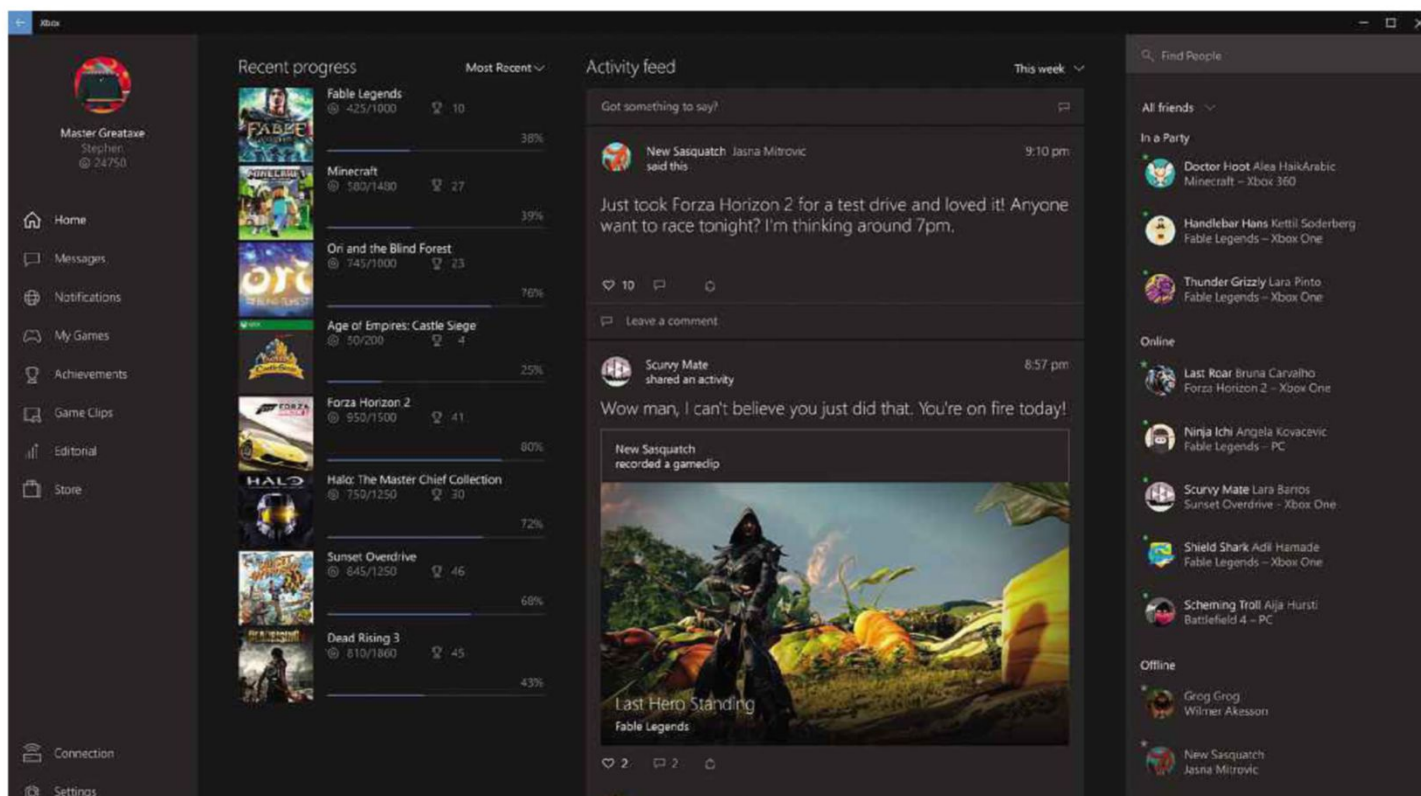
Xbox

Master Greataxe
Stephen
24750

Home
Messages
Notifications
My Games
Achievements
Game Clips
Editorial
Store

Connection
Settings

Recent progress
Most Recent

Fable Legends
425/1000 10
38%

Minecraft
580/1480 27
39%

Ori and the Blind Forest
745/1000 23
76%

Age of Empires: Castle Siege
50/200 4
25%

Forza Horizon 2
950/1500 41
80%

Halo: The Master Chief Collection
750/1250 30
72%

Sunset Overdrive
845/1250 46
68%

Dead Rising 3
810/1860 45
43%

Activity feed
This week

Got something to say?

New Sasquatch Jasna Mitrovic
said this
9:10 pm

Just took Forza Horizon 2 for a test drive and loved it! Anyone want to race tonight? I'm thinking around 7pm.

10

Leave a comment

Scurvy Mate
shared an activity
8:57 pm

Wow man, I can't believe you just did that. You're on fire today!

New Sasquatch
recorded a gameclip

Last Hero Standing
Fable Legends

2 2

Find People

All friends

In a Party

Doctor Hoot Alea HaikArabic
Minecraft – Xbox 360

Handlebar Hans Kettil Soderberg
Fable Legends – Xbox One

Thunder Grizzly Lara Pinto
Fable Legends – Xbox One

Online

Last Roar Bruna Carvalho
Forza Horizon 2 – Xbox One

Ninja Ichi Angela Kovacevic
Fable Legends – PC

Scurvy Mate Lara Barros
Sunset Overdrive – Xbox One

Shield Shark Adil Hamade
Fable Legends – Xbox One

Scheming Troll Aija Hursti
Battlefield 4 – PC

Offline

Grog Grog
Wilmer Akesson

New Sasquatch
Jasna Mitrovic